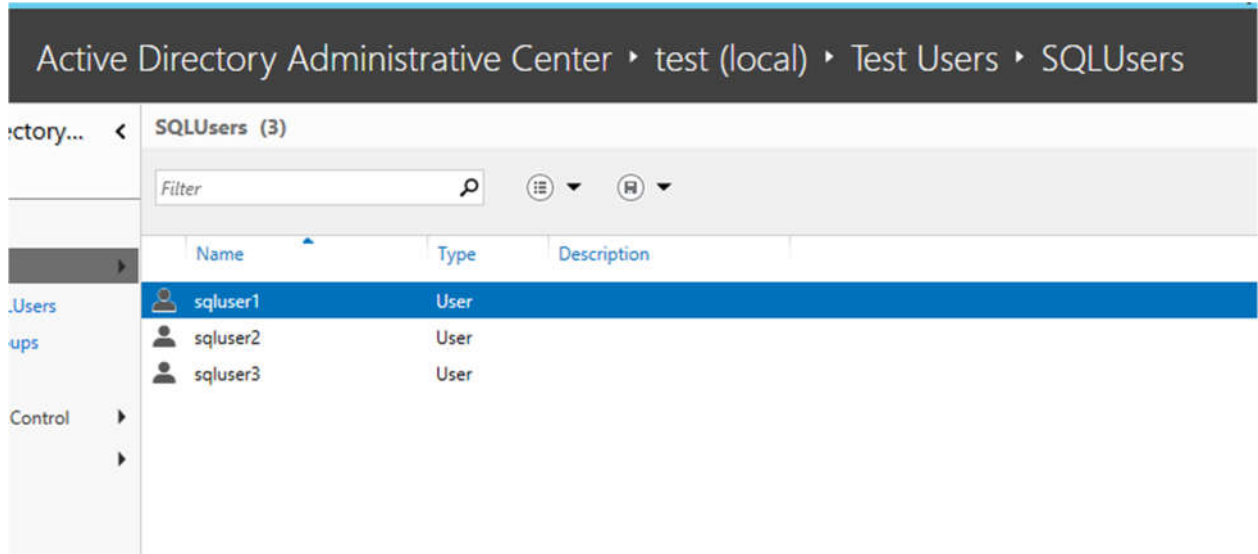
Active Directory Administrative Center ‣ test (local) ‣ Test Users ‣ SQLUsers

ectory... <

.Users
ups

Control

SQLUsers (3)

Filter

| Name | Type | Description |
|---|---|---|
| sqluser1 | User | |
| sqluser2 | User | |
| sqluser3 | User | |